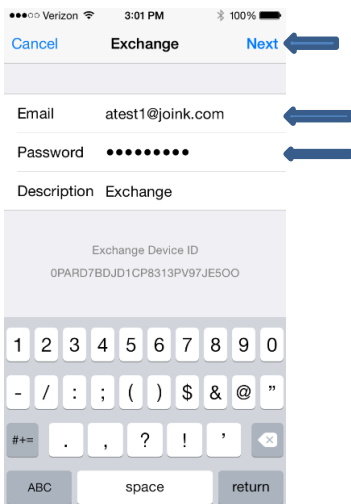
●●●○○ Verizon 3:01 PM 100%

Cancel Exchange Next

Email atest1@joink.com

Password •••••••••

Description Exchange

Exchange Device ID

0PARD7BDJD1CP8313PV97JE5OO

1 2 3 4 5 6 7 8 9 0

- / : ; ( ) $ & @ ”

#+= . , ? ! ’

ABC space return